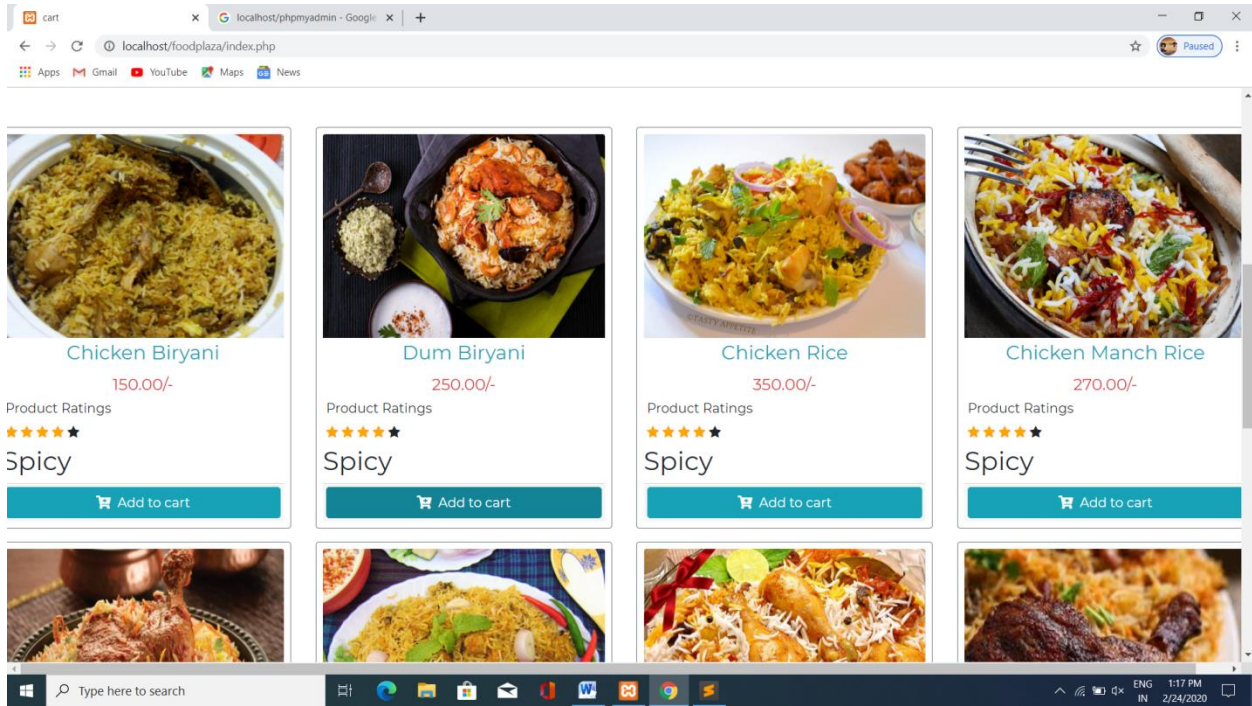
cart
localhost/phpmyadmin - Google
localhost/foodplaza/index.php
Paused
Apps Gmail YouTube Maps News

Chicken Biryani
150.00/-
Product Ratings
Spicy
Add to cart

Dum Biryani
250.00/-
Product Ratings
Spicy
Add to cart

Chicken Rice
350.00/-
Product Ratings
Spicy
Add to cart

Chicken Manch Rice
270.00/-
Product Ratings
Spicy
Add to cart

Type here to search
ENG IN 1:17 PM 2/24/2020